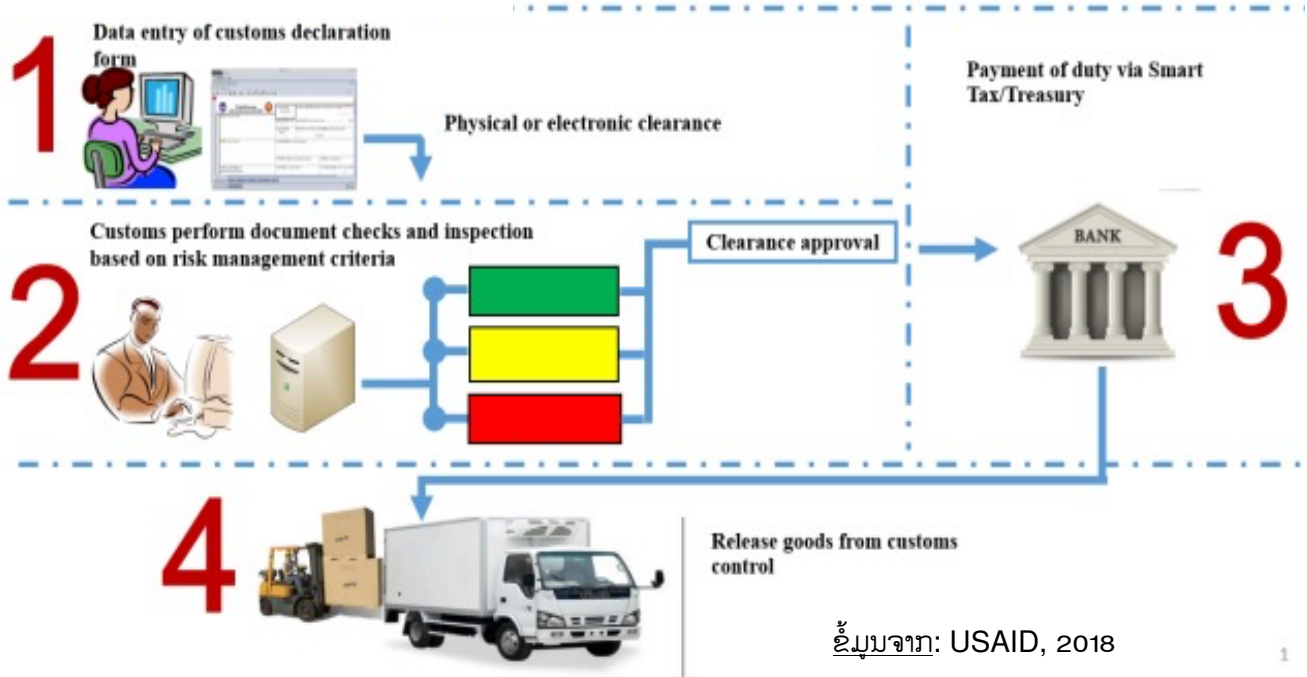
1

Data entry of customs declaration form

Physical or electronic clearance

Payment of duty via Smart Tax/Treasury

2

Customs perform document checks and inspection based on risk management criteria

Clearance approval

BANK

3

4

Release goods from customs control

ຂໍ້ມູນຈາກ: USAID, 2018

1